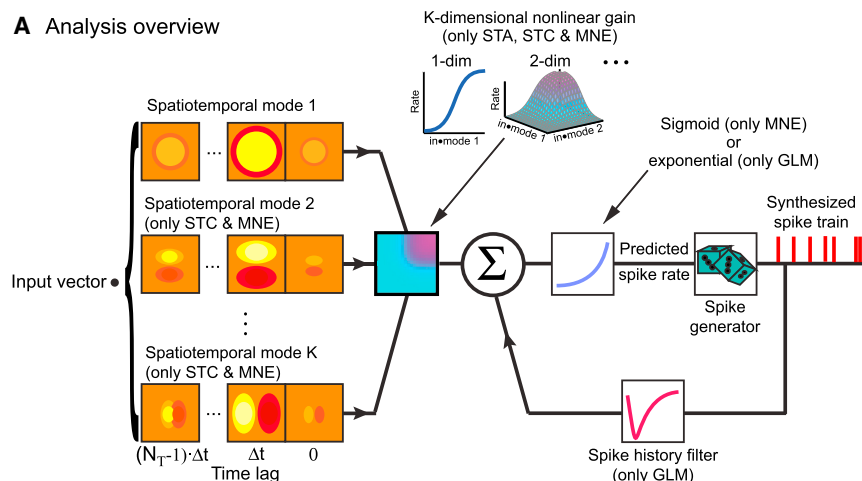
A Analysis overview

K-dimensional nonlinear gain (only STA, STC & MNE)

1-dim

2-dim

• • •

Rate

in•mode 1

Rate

in•mode 1

in•mode 2

Spatiotemporal mode 1

...

Spatiotemporal mode 2 (only STC & MNE)

...

Input vector

⋮

Spatiotemporal mode K (only STC & MNE)

...

$(N_T\text{-}1)\cdot\Delta t$

$\Delta t$

0

Time lag

$\Sigma$

Sigmoid (only MNE) or exponential (only GLM)

Predicted spike rate

Spike generator

Synthesized spike train

Spike history filter (only GLM)